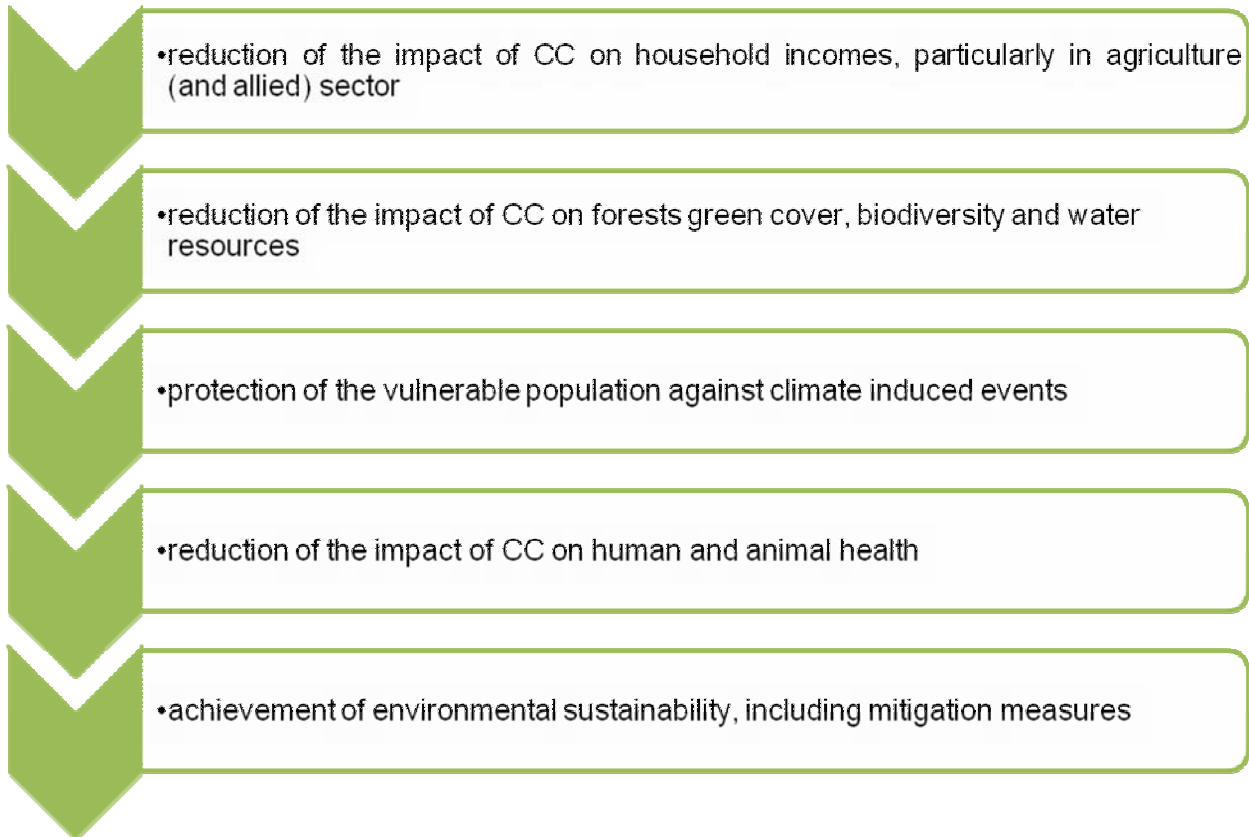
•reduction of the impact of CC on household incomes, particularly in agriculture (and allied) sector

•reduction of the impact of CC on forests green cover, biodiversity and water resources

•protection of the vulnerable population against climate induced events

•reduction of the impact of CC on human and animal health

•achievement of environmental sustainability, including mitigation measures